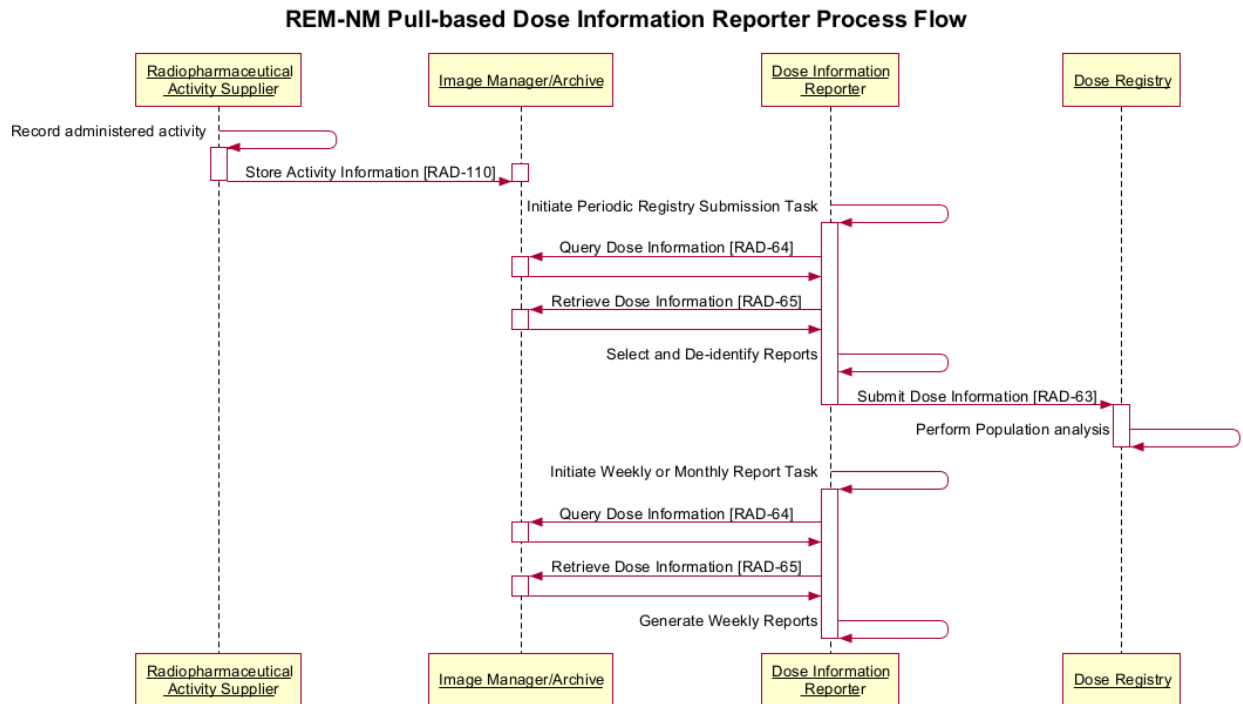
REM-NM Pull-based Dose Information Reporter Process Flow

Radiopharmaceutical Activity Supplier

Image Manager/Archive

Dose Information Reporter

Dose Registry

Record administered activity

Store Activity Information [RAD-110]

Initiate Periodic Registry Submission Task

Query Dose Information [RAD-64]

Retrieve Dose Information [RAD-65]

Select and De-identify Reports

Submit Dose Information [RAD-63]

Perform Population analysis

Initiate Weekly or Monthly Report Task

Query Dose Information [RAD-64]

Retrieve Dose Information [RAD-65]

Generate Weekly Reports

Radiopharmaceutical Activity Supplier

Image Manager/Archive

Dose Information Reporter

Dose Registry